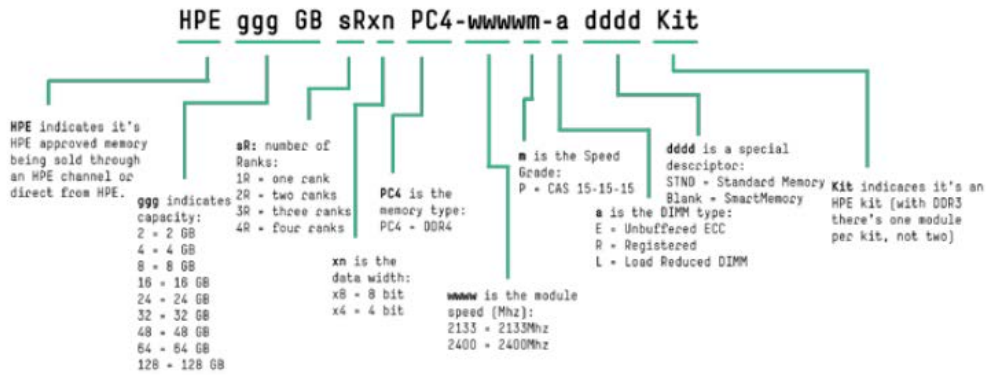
HPE ggg GB sRxn PC4-wwwwm-a dddd Kit

HPE indicates it's HPE approved memory being sold through an HPE channel or direct from HPE.

ggg indicates capacity:
2 = 2 GB
4 = 4 GB
8 = 8 GB
16 = 16 GB
24 = 24 GB
32 = 32 GB
48 = 48 GB
64 = 64 GB
128 = 128 GB

sR: number of Ranks:
1R = one rank
2R = two ranks
3R = three ranks
4R = four ranks

xn is the data width:
x8 = 8 bit
x4 = 4 bit

PC4 is the memory type:
PC4 = DDR4

wwww is the module speed (Mhz):
2133 = 2133Mhz
2400 = 2400Mhz

m is the Speed Grade:
P = CAS 15-15-15

a is the DIMM type:
E = Unbuffered ECC
R = Registered
L = Load Reduced DIMM

dddd is a special descriptor:
STND = Standard Memory
Blank = SmartMemory

Kit indicates it's an HPE kit (with DDR3 there's one module per kit, not two)